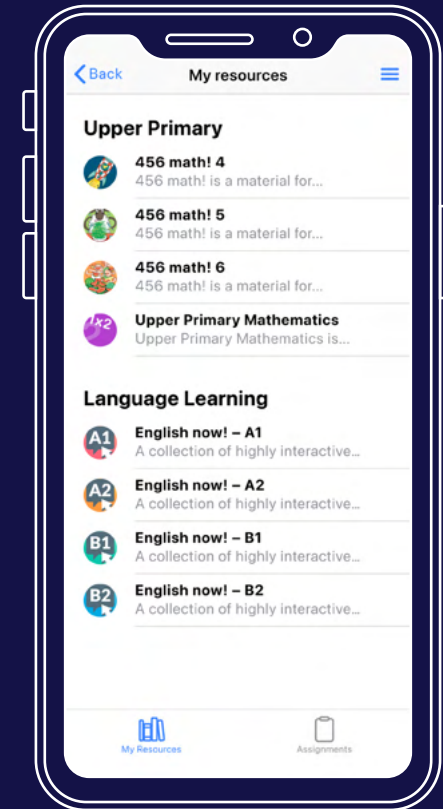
Back

My resources

Upper Primary

456 math! 4
456 math! is a material for...

456 math! 5
456 math! is a material for...

456 math! 6
456 math! is a material for...

Upper Primary Mathematics
Upper Primary Mathematics is...

Language Learning

A1
English now! – A1
A collection of highly interactive...

A2
English now! – A2
A collection of highly interactive...

B1
English now! – B1
A collection of highly interactive...

B2
English now! – B2
A collection of highly interactive...

My Resources

Assignments